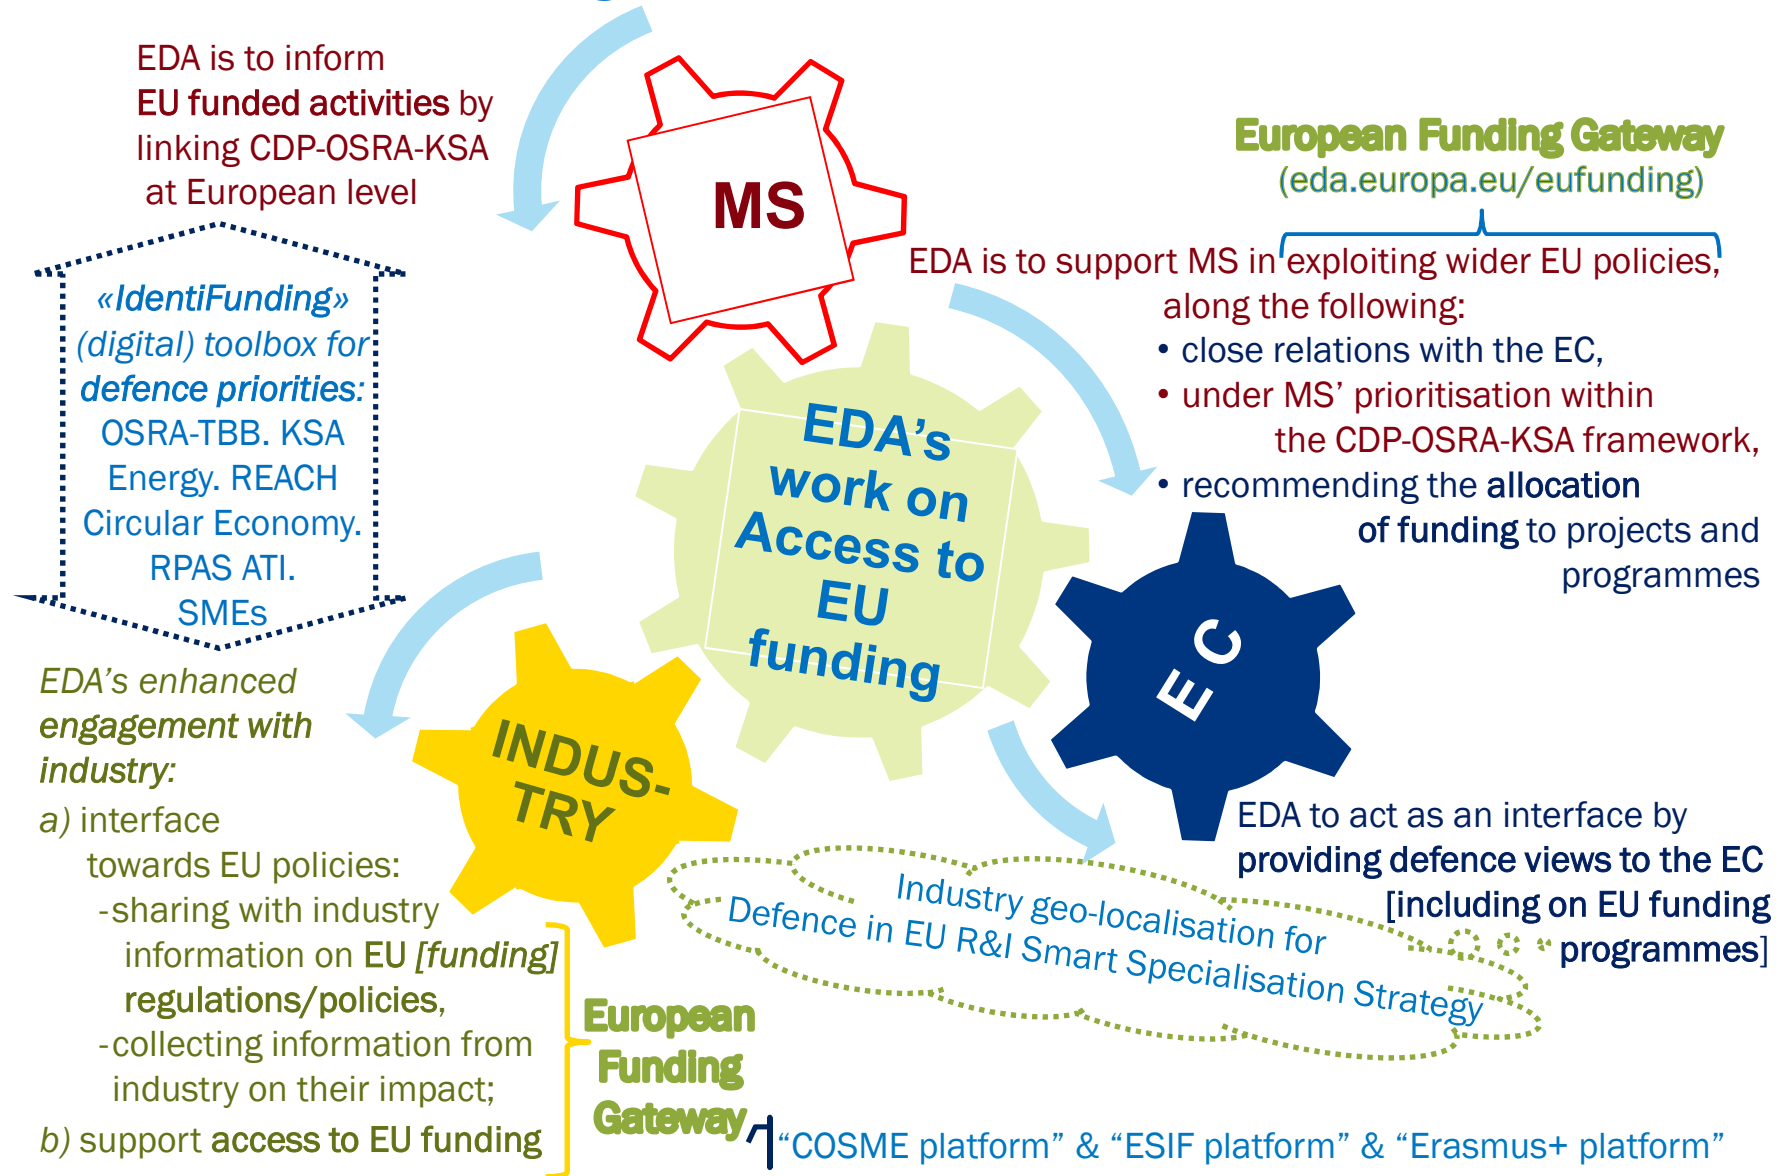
EDA is to inform EU funded activities by linking CDP-OSRA-KSA at European level

MS

European Funding Gateway
(eda.europa.eu/eufunding)

EDA is to support MS in exploiting wider EU policies, along the following:
• close relations with the EC,
• under MS' prioritisation within the CDP-OSRA-KSA framework,
• recommending the allocation of funding to projects and programmes

«IdentiFunding»
(digital) toolbox for defence priorities:
OSRA-TBB. KSA
Energy. REACH
Circular Economy.
RPAS ATI.
SMEs

EDA's work on Access to EU funding

EC

INDUS-TRY

EDA's enhanced engagement with industry:
a) interface towards EU policies:
-sharing with industry information on EU [funding] regulations/policies,
-collecting information from industry on their impact;
b) support access to EU funding

EDA to act as an interface by providing defence views to the EC [including on EU funding programmes]

Industry geo-localisation for Defence in EU R&I Smart Specialisation Strategy

European Funding Gateway

"COSME platform" & "ESIF platform" & "Erasmus+ platform"